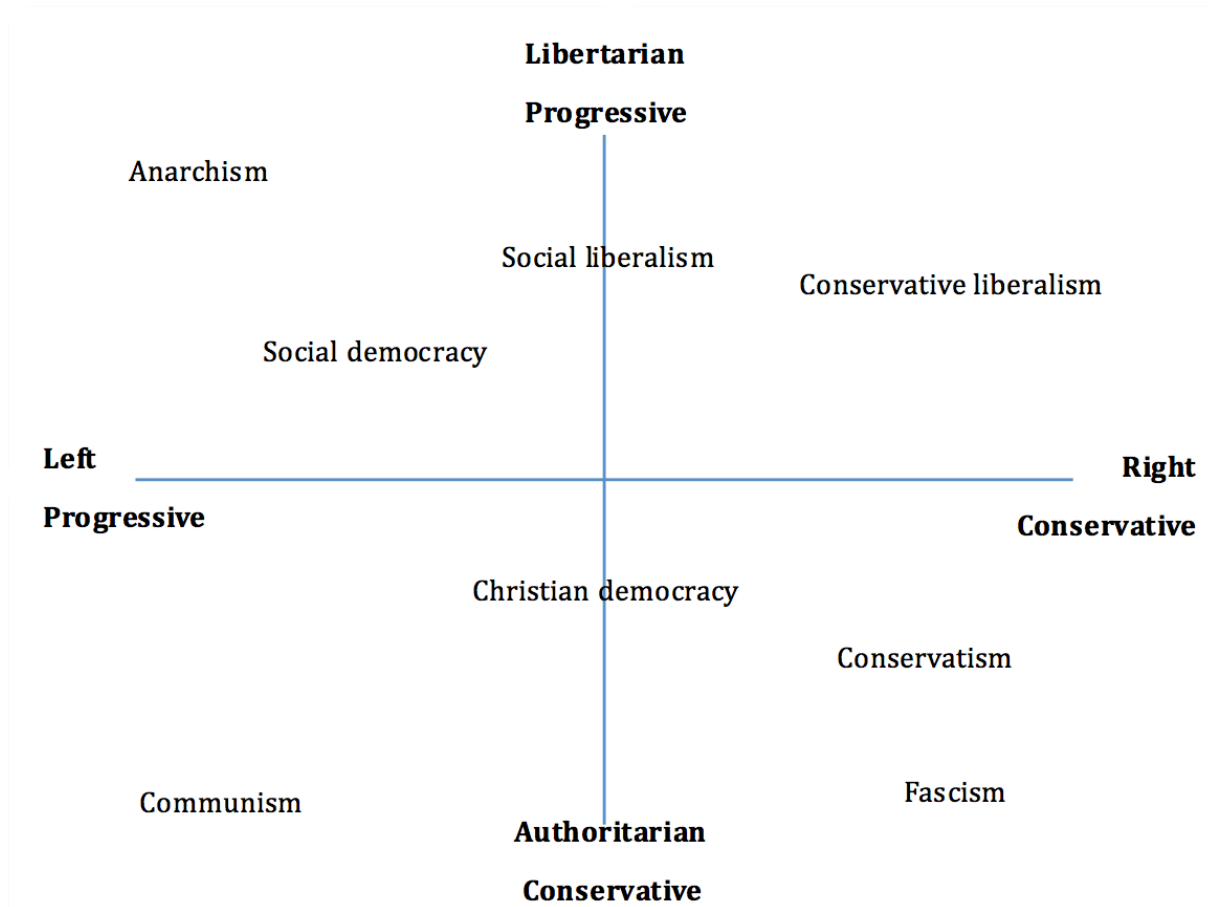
Libertarian

Progressive

Anarchism

Social liberalism

Conservative liberalism

Social democracy

Left

Progressive

Right

Conservative

Christian democracy

Conservatism

Communism

Fascism

Authoritarian

Conservative